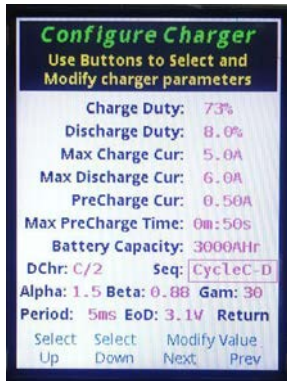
Configure Charger
Use Buttons to Select and Modify charger parameters

Charge Duty: 73%
Discharge Duty: 8.0%
Max Charge Cur: 5.0A
Max Discharge Cur: 6.0A
PreCharge Cur: 0.50A
Max PreCharge Time: 0m:50s
Battery Capacity: 3000AHr
DChr: C/2 Seq: CycleC-D
Alpha: 1.5 Beta: 0.88 Gam: 30
Period: 5ms EoD: 3.1V Return

Select Up
Select Down
Modify Value Next
Prev